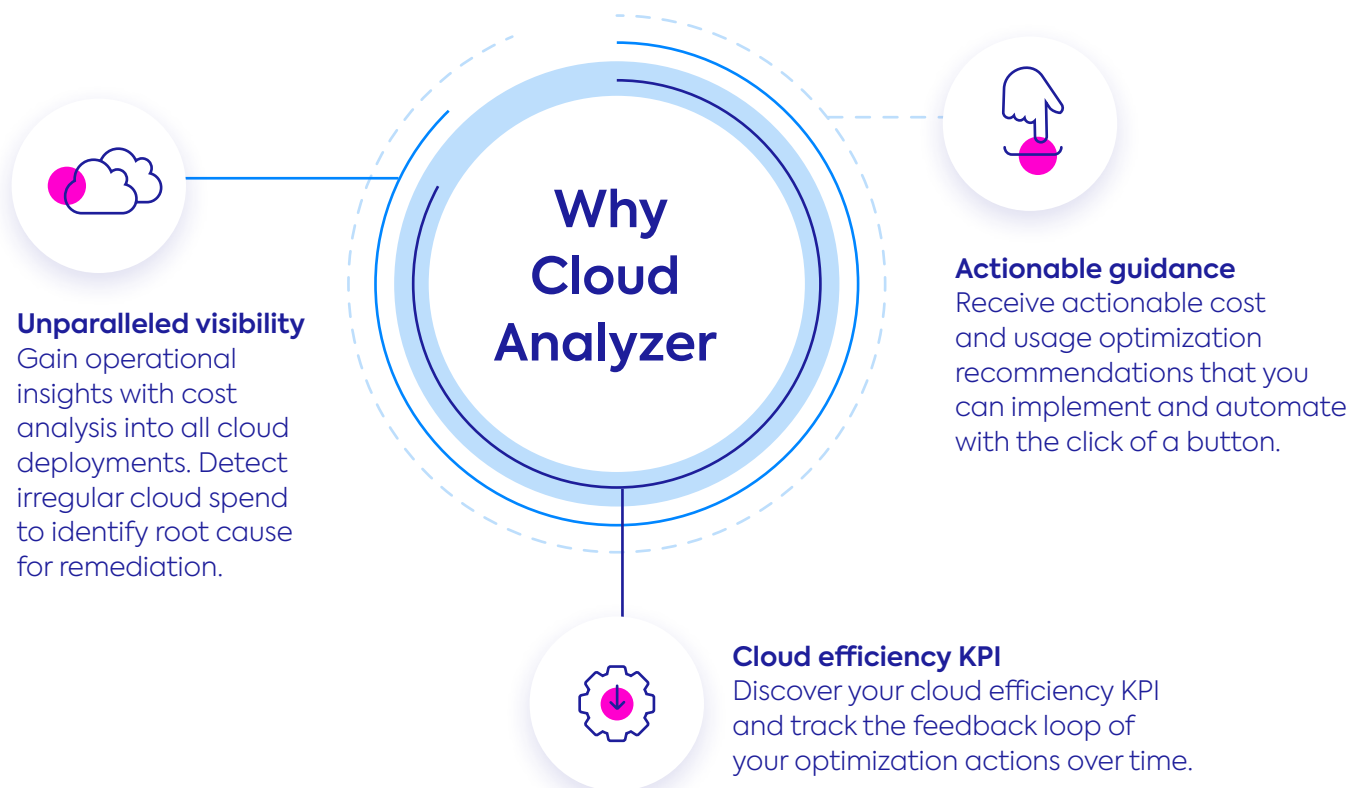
Why Cloud Analyzer

Unparalleled visibility
Gain operational insights with cost analysis into all cloud deployments. Detect irregular cloud spend to identify root cause for remediation.

Actionable guidance
Receive actionable cost and usage optimization recommendations that you can implement and automate with the click of a button.

Cloud efficiency KPI
Discover your cloud efficiency KPI and track the feedback loop of your optimization actions over time.